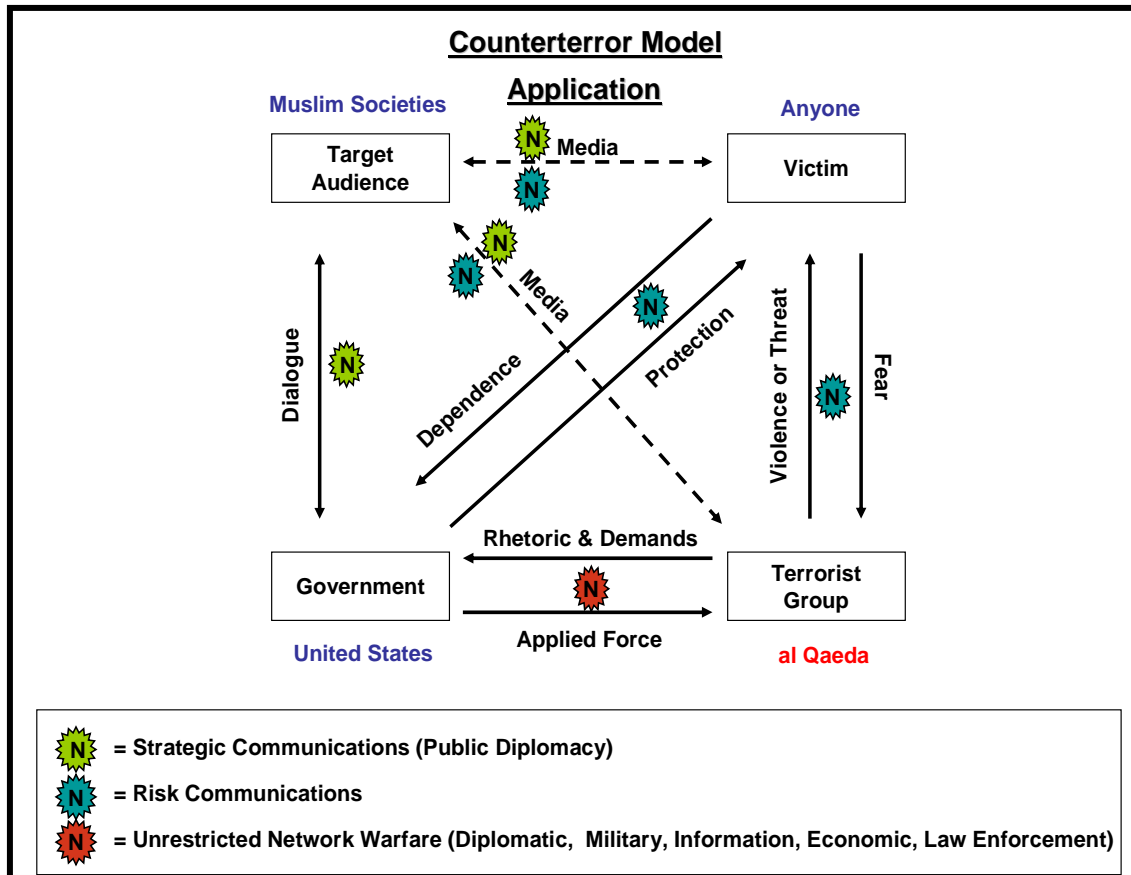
Counterterror Model

Application

Muslim Societies

Anyone

Target Audience

N

Media

N

Victim

N

N

Media

N

Dialogue

N

Dependence

Protection

Violence or Threat

N

Fear

Rhetoric & Demands

Government

N

Terrorist Group

Applied Force

United States

al Qaeda

N = Strategic Communications (Public Diplomacy)

N = Risk Communications

N = Unrestricted Network Warfare (Diplomatic, Military, Information, Economic, Law Enforcement)